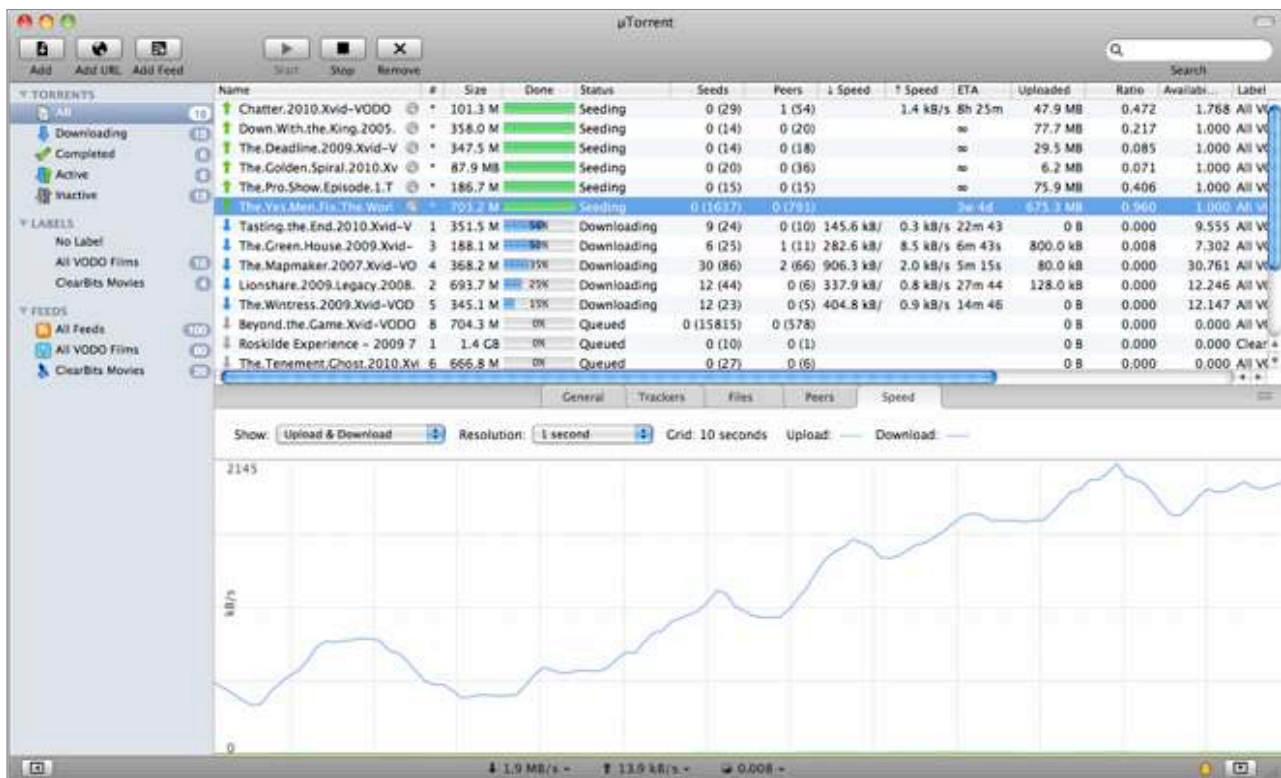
µTorrent

Add  Add URL  Add Feed  Start  Stop  Remove  Search

TORRENTS
All 10
Downloading
Completed
Active
Inactive

LABELS
No Label
All VODO Films
ClearBits Movies

FEEDS
All Feeds
All VODO Films
ClearBits Movies

| Name | # | Size | Done | Status | Seeds | Peers | ↓ Speed | ↑ Speed | ETA | Uploaded | Ratio | Availabi... | Label |
|---|---|---|---|---|---|---|---|---|---|---|---|---|---|
| Chatter.2010.Xvid-VODO | * | 101.3 M | | Seeding | 0 (29) | 1 (54) | | 1.4 kB/s | 8h 25m | 47.9 MB | 0.472 | 1.768 | All V |
| Down.With.the.King.2005. | * | 358.0 M | | Seeding | 0 (14) | 0 (20) | | | ∞ | 77.7 MB | 0.217 | 1.000 | All V |
| The.Deadline.2009.Xvid-V | * | 347.5 M | | Seeding | 0 (14) | 0 (18) | | | ∞ | 29.5 MB | 0.085 | 1.000 | All V |
| The.Golden.Spiral.2010.Xv | * | 87.9 MB | | Seeding | 0 (20) | 0 (36) | | | ∞ | 6.2 MB | 0.071 | 1.000 | All V |
| The.Pro.Show.Episode.1.T | * | 186.7 M | | Seeding | 0 (15) | 0 (15) | | | ∞ | 75.9 MB | 0.406 | 1.000 | All V |
| The.Yes.Men.Fix.The.Worl | * | 703.2 M | | Seeding | 0 (1637) | 0 (791) | | | 3w 4d | 675.3 MB | 0.960 | 1.000 | All V |
| Tasting.the.End.2010.Xvid-V | 1 | 351.5 M | 58% | Downloading | 9 (24) | 0 (10) | 145.6 kB/ | 0.3 kB/s | 22m 43 | 0 B | 0.000 | 9.555 | All V |
| The.Green.House.2009.Xvid- | 3 | 188.1 M | 50% | Downloading | 6 (25) | 1 (11) | 282.6 kB/ | 8.5 kB/s | 6m 43s | 800.0 kB | 0.008 | 7.302 | All V |
| The.Mapmaker.2007.Xvid-VO | 4 | 368.2 M | 35% | Downloading | 30 (86) | 2 (66) | 906.3 kB/ | 2.0 kB/s | 5m 15s | 80.0 kB | 0.000 | 30.761 | All V |
| Lionshare.2009.Legacy.2008. | 2 | 693.7 M | 25% | Downloading | 12 (44) | 0 (6) | 337.9 kB/ | 0.8 kB/s | 27m 44 | 128.0 kB | 0.000 | 12.246 | All V |
| The.Wintress.2009.Xvid-VOD | 5 | 345.1 M | 15% | Downloading | 12 (23) | 0 (5) | 404.8 kB/ | 0.9 kB/s | 14m 46 | 0 B | 0.000 | 12.147 | All V |
| Beyond.the.Game.Xvid-VODO | 8 | 704.3 M | 0% | Queued | 0 (15815) | 0 (578) | | | | 0 B | 0.000 | 0.000 | All V |
| Roskilde Experience - 2009 7 | 1 | 1.4 GB | 0% | Queued | 0 (10) | 0 (1) | | | | 0 B | 0.000 | 0.000 | Clear |
| The.Tenement.Ghost.2010.Xvi | 6 | 666.8 M | 0% | Queued | 0 (27) | 0 (6) | | | | 0 B | 0.000 | 0.000 | All V |

General  Trackers  Files  Peers  Speed

Show: Upload & Download  Resolution: 1 second  Grid: 10 seconds  Upload:  Download:

2145
kB/s
0

1.9 MB/s  13.9 kB/s  0.008